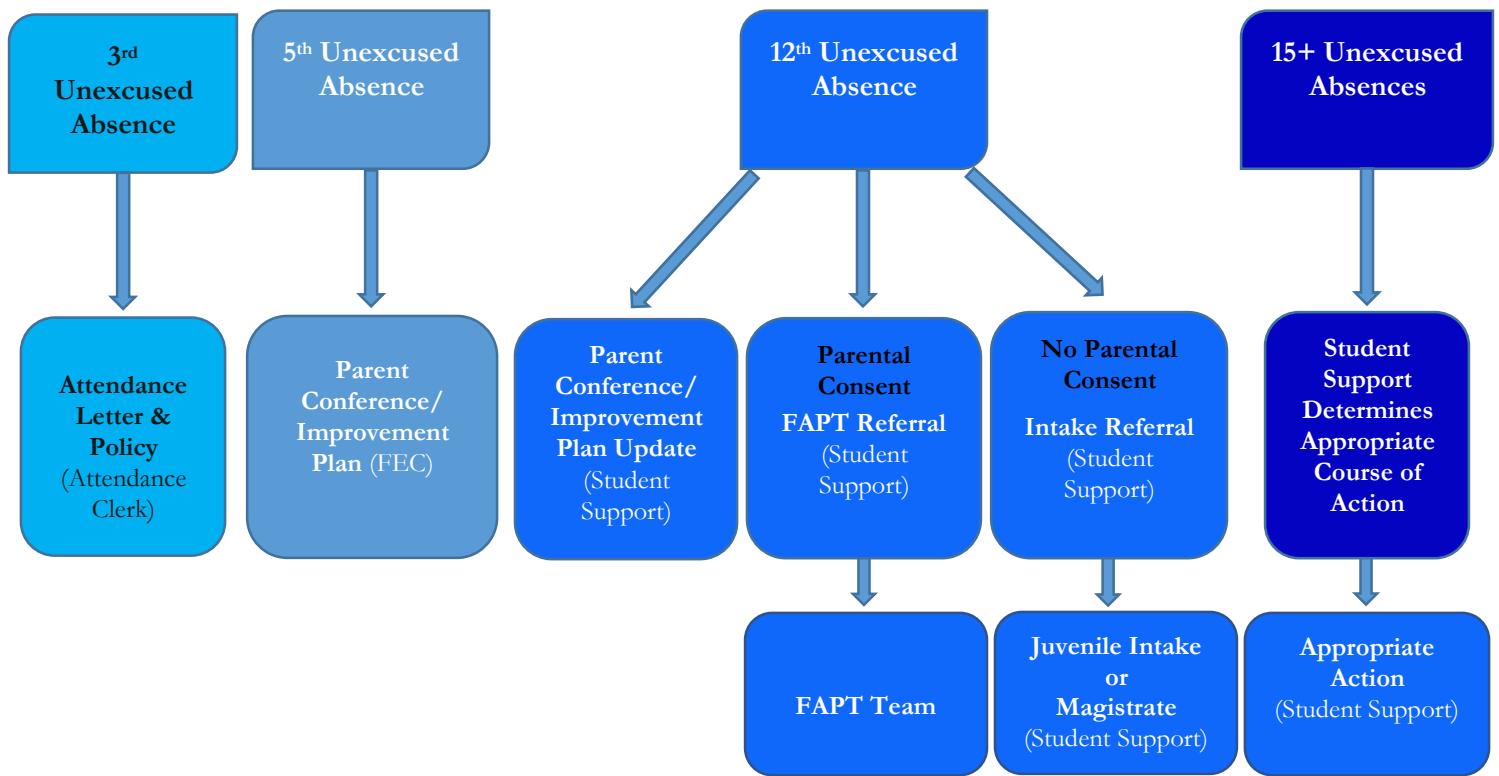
3rd Unexcused Absence

5th Unexcused Absence

12th Unexcused Absence

15+ Unexcused Absences

Attendance Letter & Policy (Attendance Clerk)

Parent Conference/ Improvement Plan (FEC)

Parent Conference/ Improvement Plan Update (Student Support)

Parental Consent FAPT Referral (Student Support)

No Parental Consent Intake Referral (Student Support)

Student Support Determines Appropriate Course of Action

FAPT Team

Juvenile Intake or Magistrate (Student Support)

Appropriate Action (Student Support)